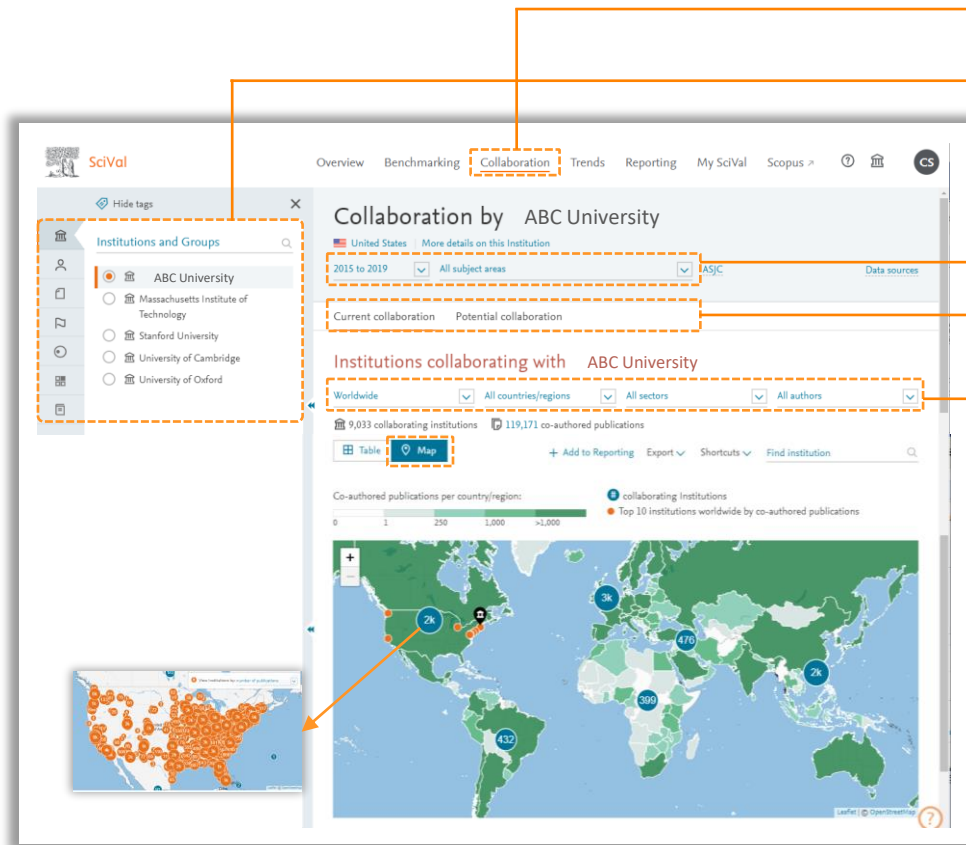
SciVal

Overview Benchmarking Collaboration Trends Reporting My SciVal Scopus ↗ ? CS

Hide tags

Institutions and Groups

ABC University
Massachusetts Institute of Technology
Stanford University
University of Cambridge
University of Oxford

Collaboration by ABC University

United States | More details on this Institution

2015 to 2019 | All subject areas | ASJC | Data sources

Current collaboration | Potential collaboration

Institutions collaborating with ABC University

Worldwide | All countries/regions | All sectors | All authors

9,033 collaborating institutions | 119,171 co-authored publications

Table | Map | + Add to Reporting | Export | Shortcuts | Find institution

Co-authored publications per country/region:

0 | 1 | 250 | 1,000 | >1,000

collaborating Institutions
Top 10 institutions worldwide by co-authored publications

+
–

2k
3k
476
2k
399
432

Leaflet | © OpenStreetMap

?